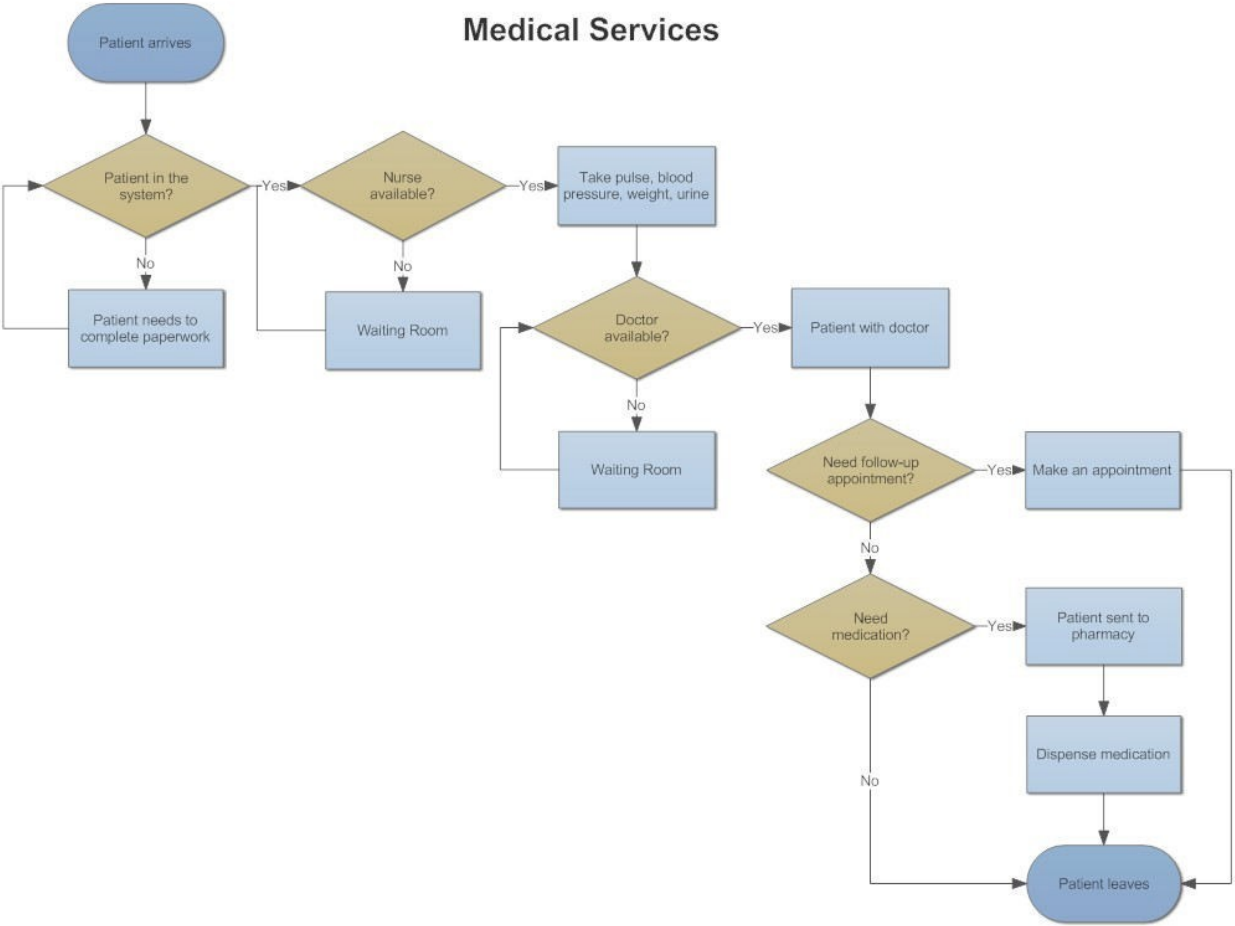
Medical Services

Patient arrives

Patient in the system?

Yes

No

Patient needs to complete paperwork

Nurse available?

Yes

No

Waiting Room

Take pulse, blood pressure, weight, urine

Doctor available?

Yes

No

Waiting Room

Patient with doctor

Need follow-up appointment?

Yes

Make an appointment

No

Need medication?

Yes

Patient sent to pharmacy

Dispense medication

No

Patient leaves